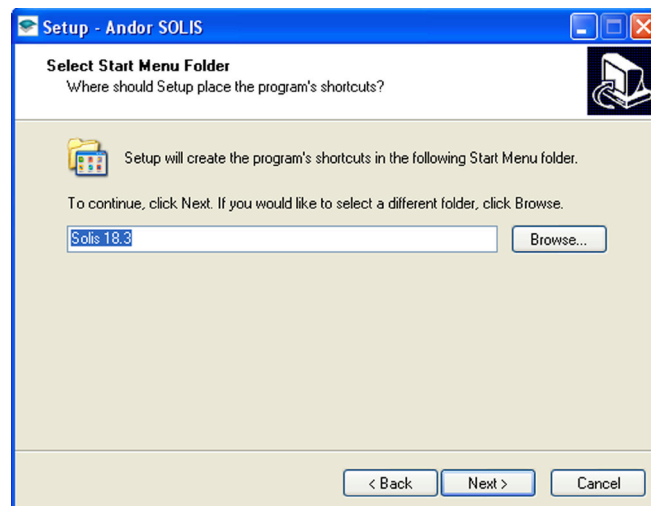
Setup - Andor SOLIS

Select Start Menu Folder
Where should Setup place the program's shortcuts?

Setup will create the program's shortcuts in the following Start Menu folder.

To continue, click Next. If you would like to select a different folder, click Browse.

Solis 18.3

Browse...

< Back

Next >

Cancel